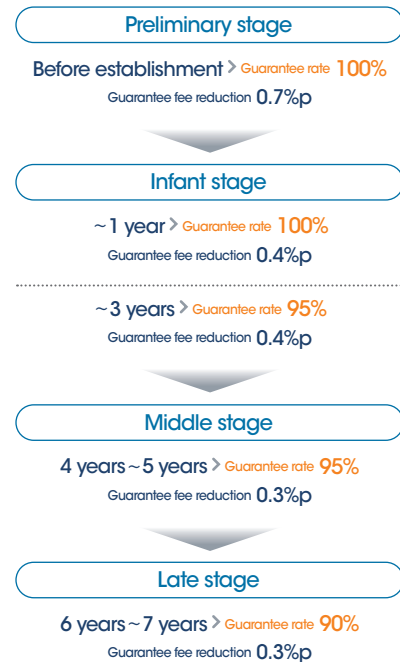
Preliminary stage

Before establishment > Guarantee rate 100%

Guarantee fee reduction 0.7%p

Infant stage

~1 year > Guarantee rate 100%

Guarantee fee reduction 0.4%p

~3 years > Guarantee rate 95%

Guarantee fee reduction 0.4%p

Middle stage

4 years~5 years > Guarantee rate 95%

Guarantee fee reduction 0.3%p

Late stage

6 years~7 years > Guarantee rate 90%

Guarantee fee reduction 0.3%p